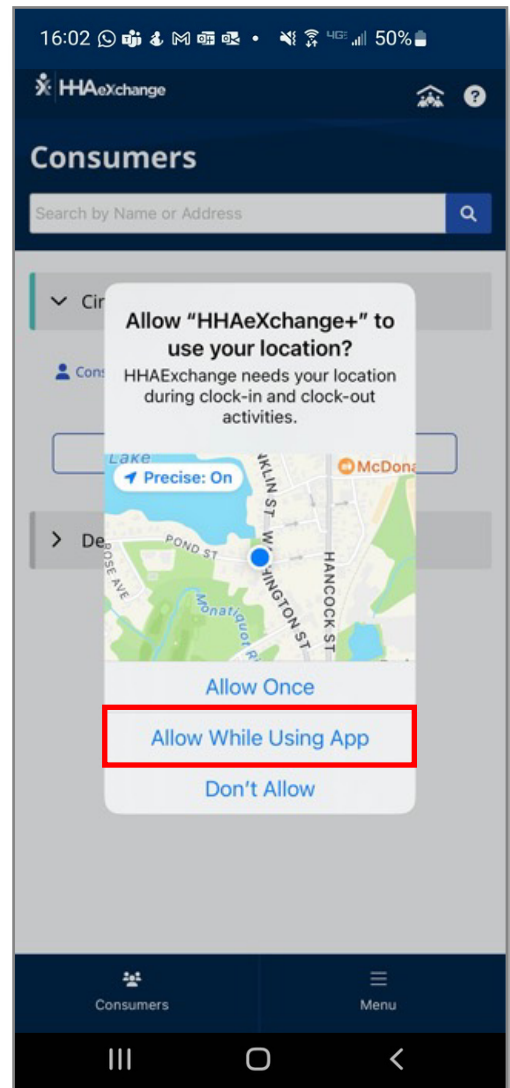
16:02 50%

HHAeXchange

Consumers

Search by Name or Address

Cir

Cons

De

Allow "HHAeXchange+" to use your location?

HHAExchange needs your location during clock-in and clock-out activities.

Lake

Precise: On

McDona

KLIN ST

POND ST

ROSE AVE

HINGTON ST

HANCOCK ST

Monatiquot R

Allow Once

Allow While Using App

Don't Allow

Consumers

Menu